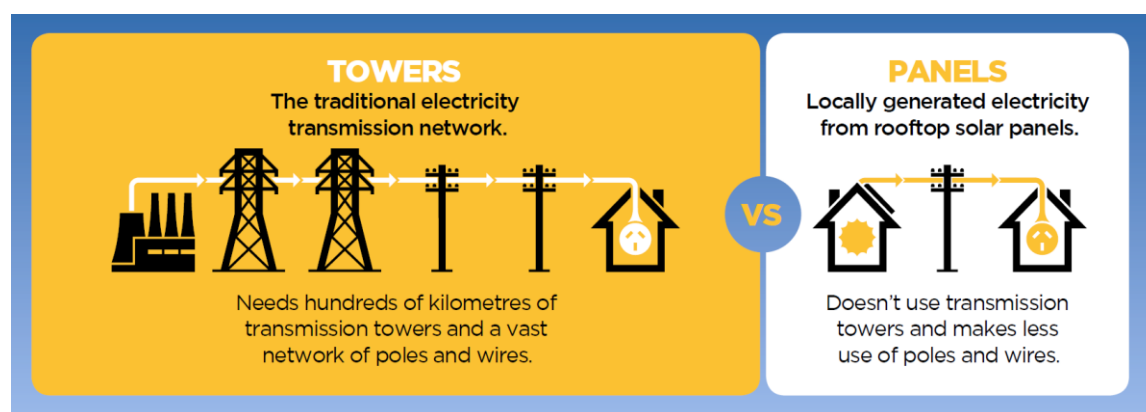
TOWERS

The traditional electricity transmission network.

Needs hundreds of kilometres of transmission towers and a vast network of poles and wires.

VS

PANELS

Locally generated electricity from rooftop solar panels.

Doesn't use transmission towers and makes less use of poles and wires.